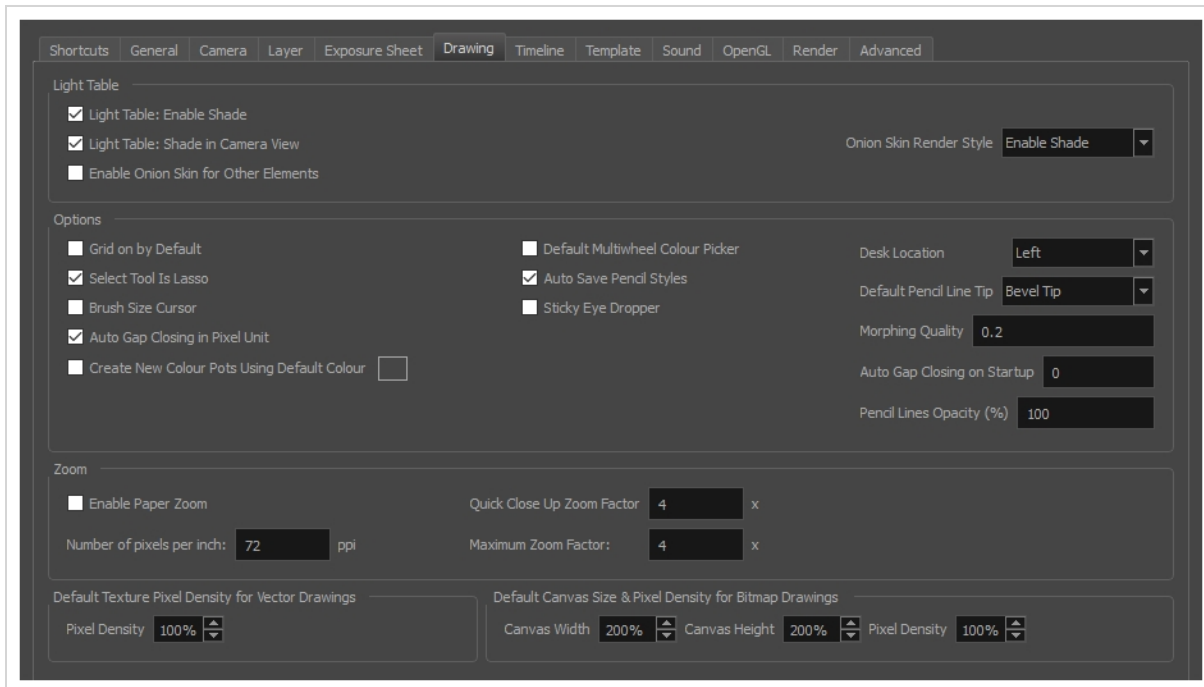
Shortcuts General Camera Layer Exposure Sheet Drawing Timeline Template Sound OpenGL Render Advanced

Light Table

☑ Light Table: Enable Shade

☑ Light Table: Shade in Camera View

☐ Enable Onion Skin for Other Elements

Onion Skin Render Style Enable Shade

Options

☐ Grid on by Default

☑ Select Tool Is Lasso

☐ Brush Size Cursor

☑ Auto Gap Closing in Pixel Unit

☐ Create New Colour Pots Using Default Colour

☐ Default Multiwheel Colour Picker

☑ Auto Save Pencil Styles

☐ Sticky Eye Dropper

Desk Location Left

Default Pencil Line Tip Bevel Tip

Morphing Quality 0.2

Auto Gap Closing on Startup 0

Pencil Lines Opacity (%) 100

Zoom

☐ Enable Paper Zoom

Number of pixels per inch: 72 ppi

Quick Close Up Zoom Factor 4 x

Maximum Zoom Factor: 4 x

Default Texture Pixel Density for Vector Drawings

Pixel Density 100%

Default Canvas Size & Pixel Density for Bitmap Drawings

Canvas Width 200% Canvas Height 200% Pixel Density 100%